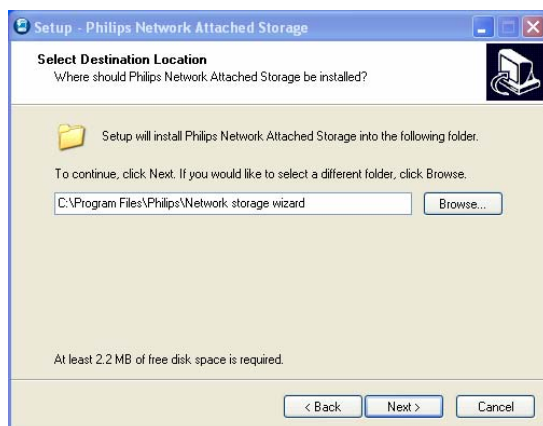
Setup - Philips Network Attached Storage

Select Destination Location
Where should Philips Network Attached Storage be installed?

Setup will install Philips Network Attached Storage into the following folder.

To continue, click Next. If you would like to select a different folder, click Browse.

C:\Program Files\Philips\Network storage wizard

Browse...

At least 2.2 MB of free disk space is required.

< Back
Next >
Cancel